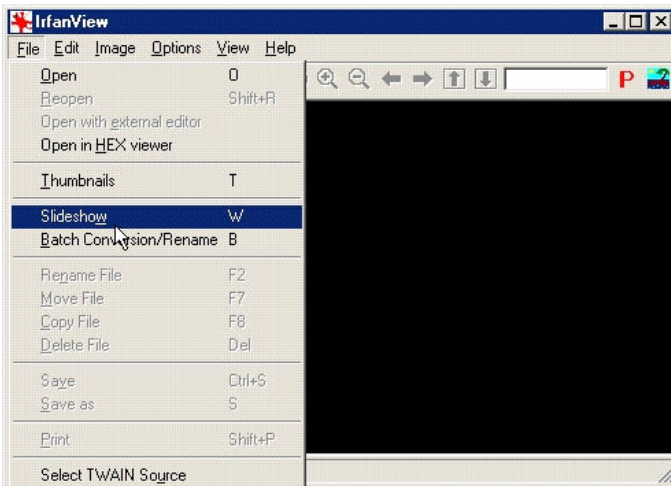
IrfanView

File Edit Image Options View Help

Open O
Reopen Shift+R
Open with external editor
Open in HEX viewer

Thumbnails T

Slideshow W
Batch Conversion/Rename B

Rename File F2
Move File F7
Copy File F8
Delete File Del

Save Ctrl+S
Save as S

Print Shift+P

Select TWAIN Source

P